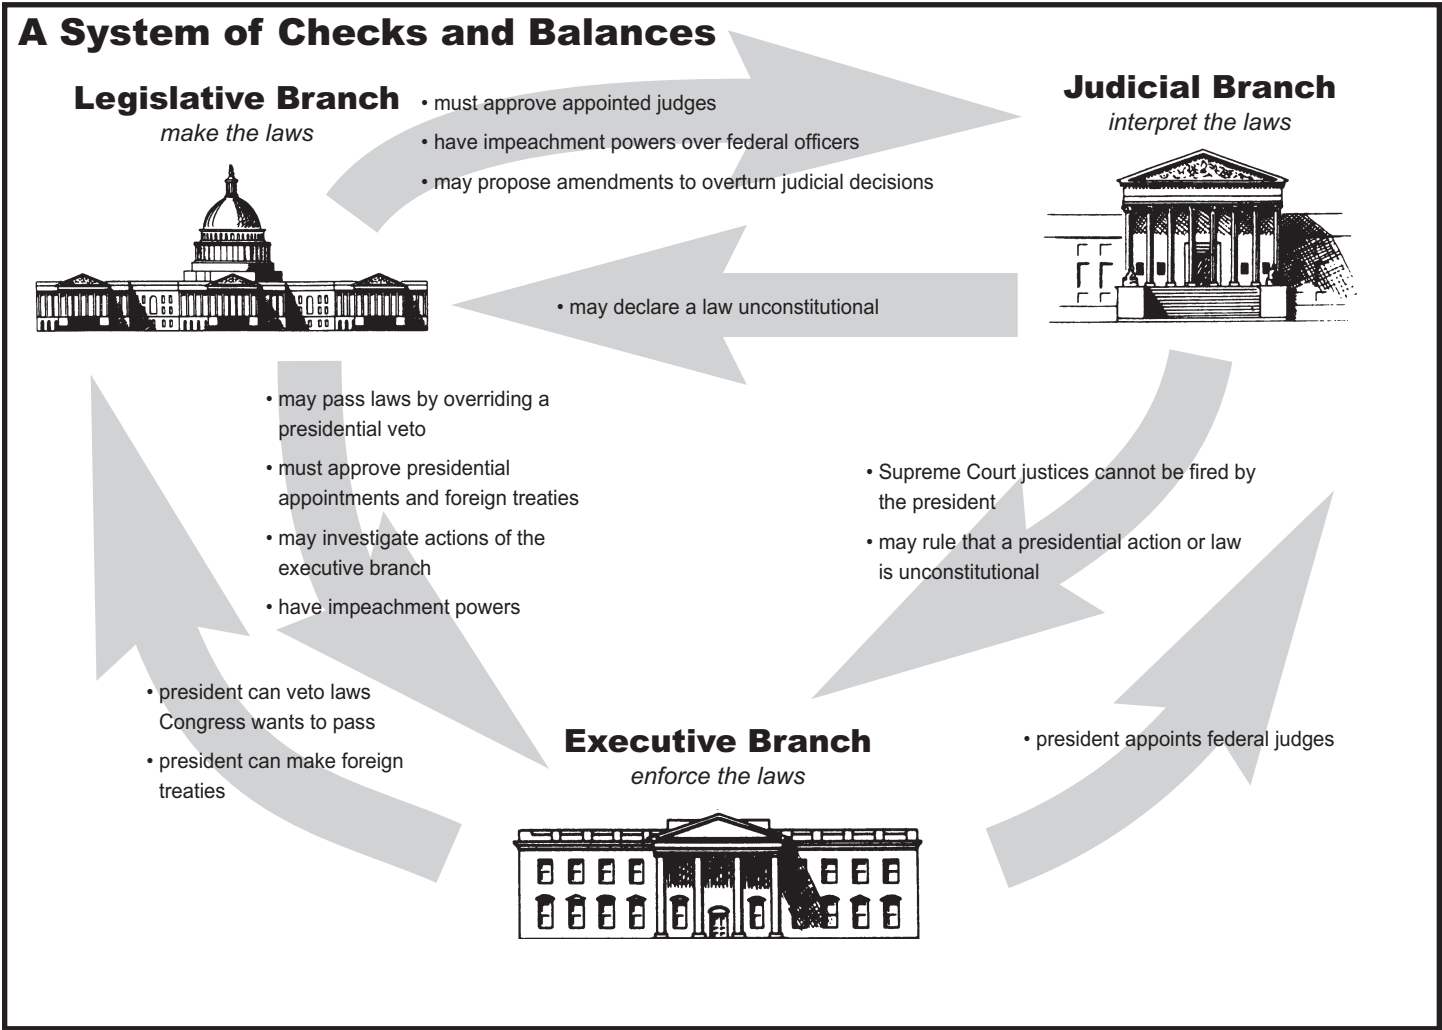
A System of Checks and Balances

Legislative Branch
make the laws

• must approve appointed judges
• have impeachment powers over federal officers
• may propose amendments to overturn judicial decisions

Judicial Branch
interpret the laws

• may declare a law unconstitutional

• may pass laws by overriding a presidential veto
• must approve presidential appointments and foreign treaties
• may investigate actions of the executive branch
• have impeachment powers

• Supreme Court justices cannot be fired by the president
• may rule that a presidential action or law is unconstitutional

• president can veto laws Congress wants to pass
• president can make foreign treaties

Executive Branch
enforce the laws

• president appoints federal judges